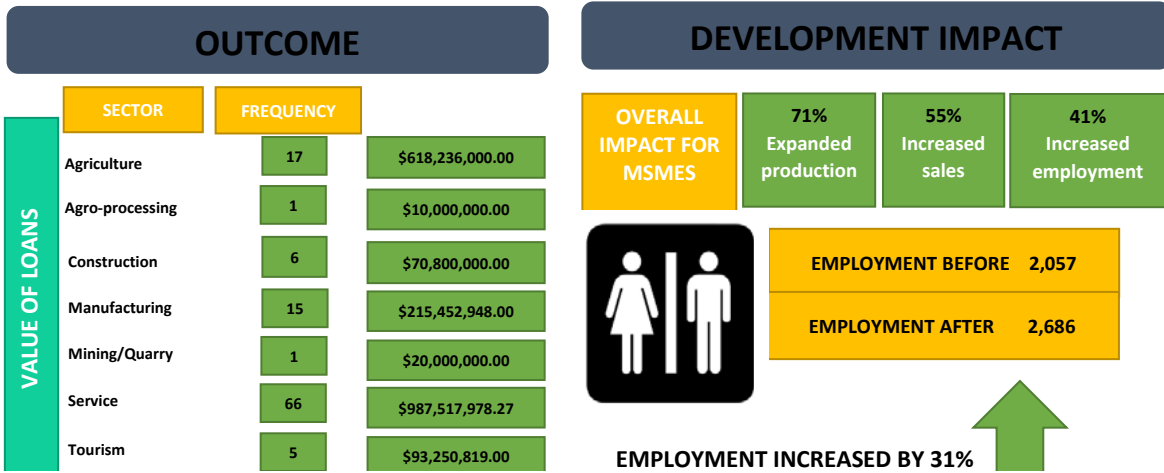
OUTCOME

VALUE OF LOANS

| SECTOR | FREQUENCY | |
|---|---|---|
| Agriculture | 17 | $618,236,000.00 |
| Agro-processing | 1 | $10,000,000.00 |
| Construction | 6 | $70,800,000.00 |
| Manufacturing | 15 | $215,452,948.00 |
| Mining/Quarry | 1 | $20,000,000.00 |
| Service | 66 | $987,517,978.27 |
| Tourism | 5 | $93,250,819.00 |

DEVELOPMENT IMPACT

OVERALL IMPACT FOR MSMES

71% Expanded production

55% Increased sales

41% Increased employment

EMPLOYMENT BEFORE 2,057

EMPLOYMENT AFTER 2,686

EMPLOYMENT INCREASED BY 31%